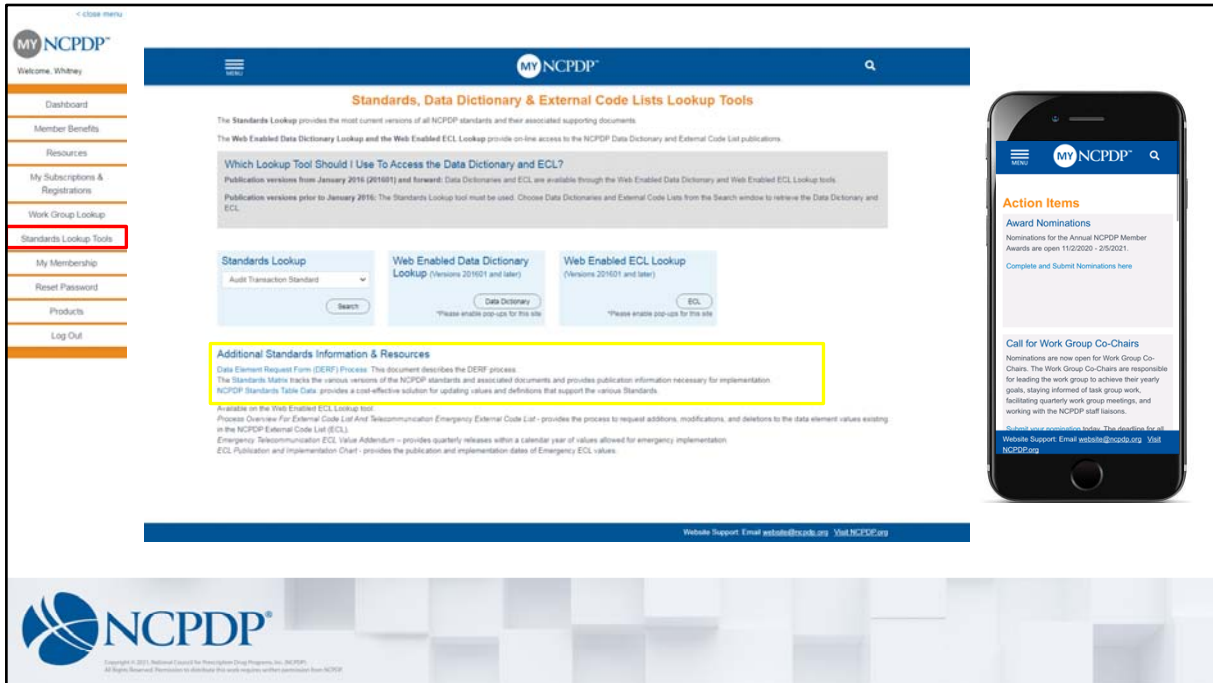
< close menu

MY NCPDP

Welcome, Whitney

Dashboard

Member Benefits

Resources

My Subscriptions & Registrations

Work Group Lookup

Standards Lookup Tools

My Membership

Reset Password

Products

Log Out

MENU

MY NCPDP

Standards, Data Dictionary & External Code Lists Lookup Tools

The Standards Lookup provides the most current versions of all NCPDP standards and their associated supporting documents.

The Web Enabled Data Dictionary Lookup and the Web Enabled ECL Lookup provide on-line access to the NCPDP Data Dictionary and External Code List publications.

Which Lookup Tool Should I Use To Access the Data Dictionary and ECL?

Publication versions from January 2016 (201601) and forward: Data Dictionaries and ECL are available through the Web Enabled Data Dictionary and Web Enabled ECL Lookup tools.

Publication versions prior to January 2016: The Standards Lookup tool must be used. Choose Data Dictionaries and External Code Lists from the Search window to retrieve the Data Dictionary and ECL.

Standards Lookup

Audit Transaction Standard

Search

Web Enabled Data Dictionary Lookup (Versions 201601 and later)

Data Dictionary

*Please enable pop-ups for this site

Web Enabled ECL Lookup (Versions 201601 and later)

ECL

*Please enable pop-ups for this site

Additional Standards Information & Resources

Data Element Request Form (DERF) Process: This document describes the DERF process.
The Standards Matrix tracks the various versions of the NCPDP standards and associated documents and provides publication information necessary for implementation.
NCPDP Standards Table Data: provides a cost-effective solution for updating values and definitions that support the various Standards.

Available on the Web Enabled ECL Lookup tool:
Process Overview For External Code List And Telecommunication Emergency External Code List - provides the process to request additions, modifications, and deletions to the data element values existing in the NCPDP External Code List (ECL).
Emergency Telecommunication ECL Value Addendum – provides quarterly releases within a calendar year of values allowed for emergency implementation.
ECL Publication and Implementation Chart - provides the publication and implementation dates of Emergency ECL values.

Website Support: Email website@ncpdp.org Visit NCPDP.org

MENU

MY NCPDP

Action Items

Award Nominations

Nominations for the Annual NCPDP Member Awards are open 11/2/2020 - 2/5/2021.

Complete and Submit Nominations here

Call for Work Group Co-Chairs

Nominations are now open for Work Group Co-Chairs. The Work Group Co-Chairs are responsible for leading the work group to achieve their yearly goals, staying informed of task group work, facilitating quarterly work group meetings, and working with the NCPDP staff liaisons.

Submit your nomination today. The deadline for all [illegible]

Website Support: Email website@ncpdp.org Visit NCPDP.org

NCPDP

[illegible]